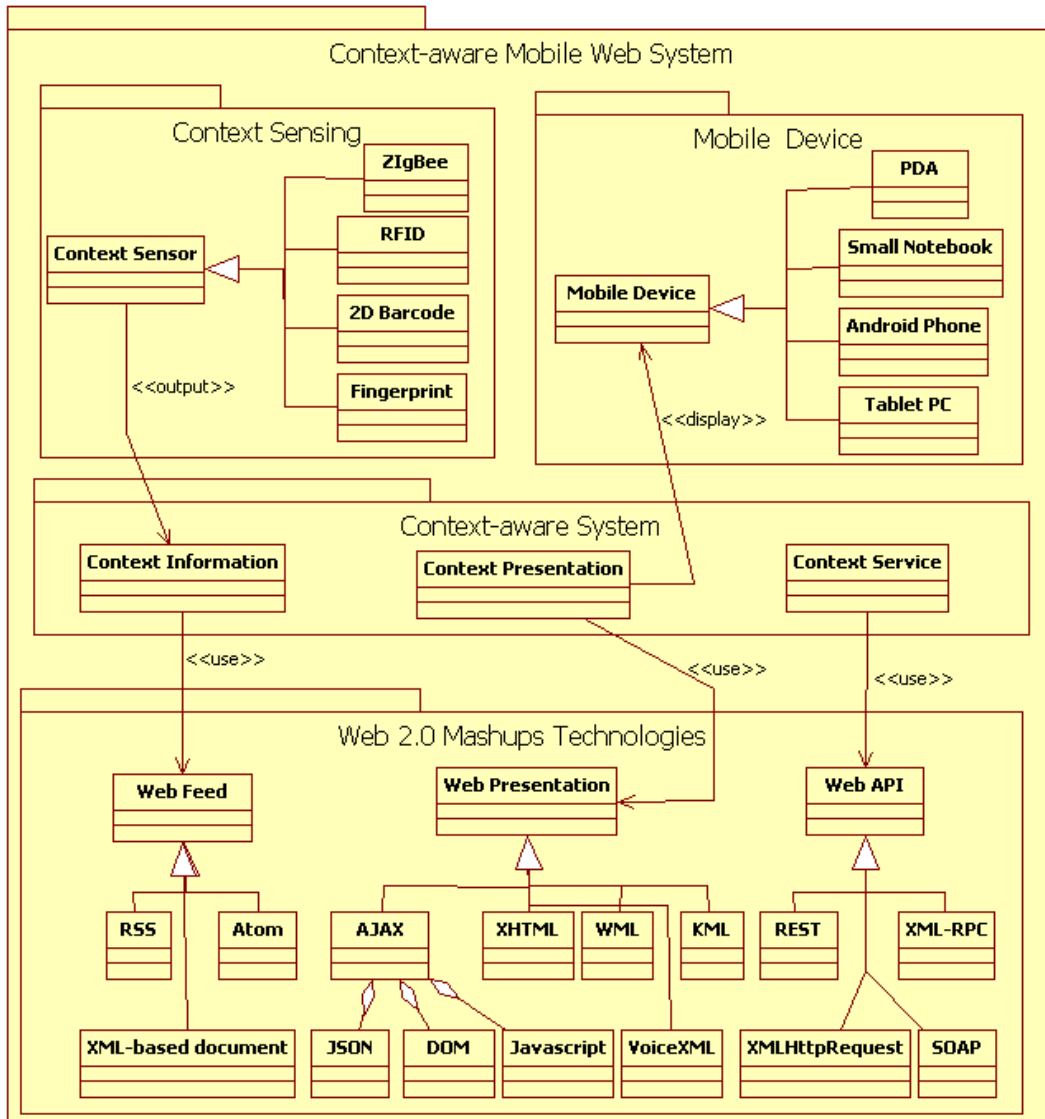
Context-aware Mobile Web System

Context Sensing

ZIgBee

RFID

Context Sensor

2D Barcode

Fingerprint

<<output>>

Mobile Device

PDA

Small Notebook

Mobile Device

Android Phone

Tablet PC

<<display>>

Context-aware System

Context Information

Context Presentation

Context Service

<<use>>

<<use>>

<<use>>

Web 2.0 Mashups Technologies

Web Feed

Web Presentation

Web API

RSS

Atom

AJAX

XHTML

WML

KML

REST

XML-RPC

XML-based document

JSON

DOM

Javascript

VoiceXML

XMLHttpRequest

SOAP